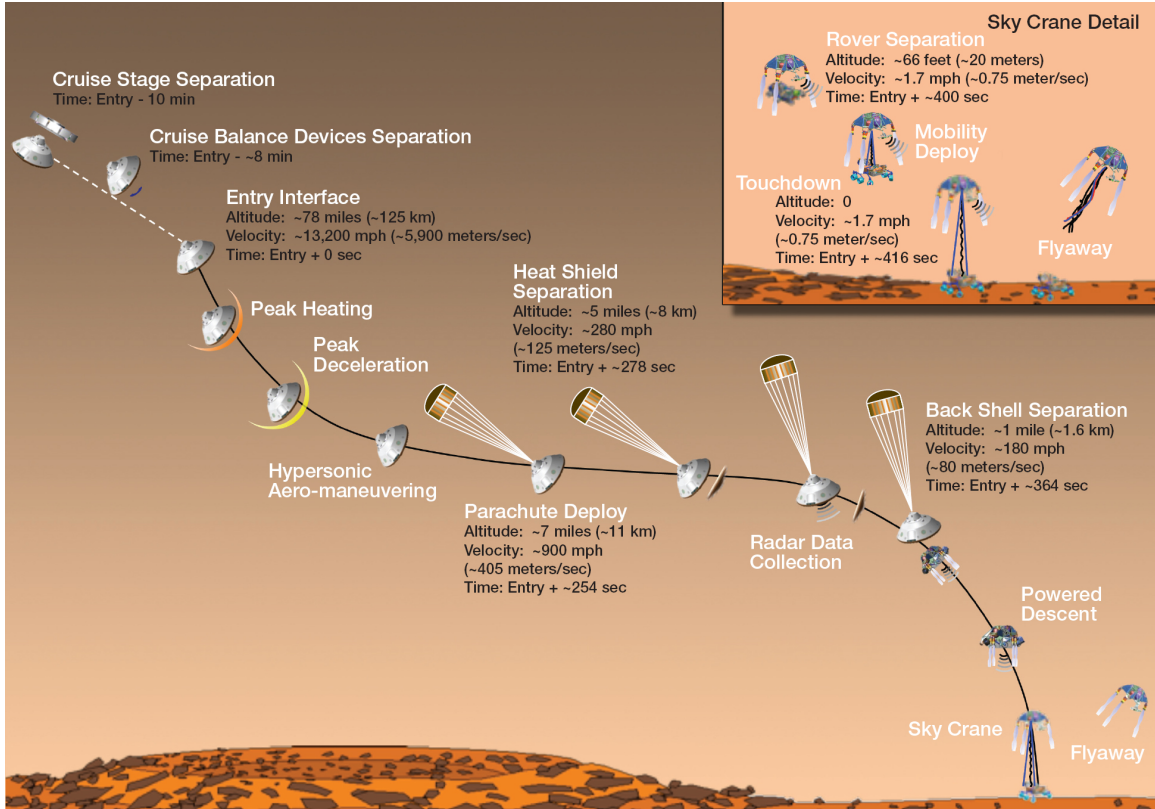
Cruise Stage Separation
Time: Entry - 10 min

Cruise Balance Devices Separation
Time: Entry - ~8 min

Entry Interface
Altitude: ~78 miles (~125 km)
Velocity: ~13,200 mph (~5,900 meters/sec)
Time: Entry + 0 sec

Peak Heating

Peak Deceleration

Hypersonic Aero-maneuvering

Heat Shield Separation
Altitude: ~5 miles (~8 km)
Velocity: ~280 mph (~125 meters/sec)
Time: Entry + ~278 sec

Parachute Deploy
Altitude: ~7 miles (~11 km)
Velocity: ~900 mph (~405 meters/sec)
Time: Entry + ~254 sec

Radar Data Collection

Back Shell Separation
Altitude: ~1 mile (~1.6 km)
Velocity: ~180 mph (~80 meters/sec)
Time: Entry + ~364 sec

Powered Descent

Sky Crane

Flyaway

Sky Crane Detail

Rover Separation
Altitude: ~66 feet (~20 meters)
Velocity: ~1.7 mph (~0.75 meter/sec)
Time: Entry + ~400 sec

Mobility Deploy

Touchdown
Altitude: 0
Velocity: ~1.7 mph (~0.75 meter/sec)
Time: Entry + ~416 sec

Flyaway